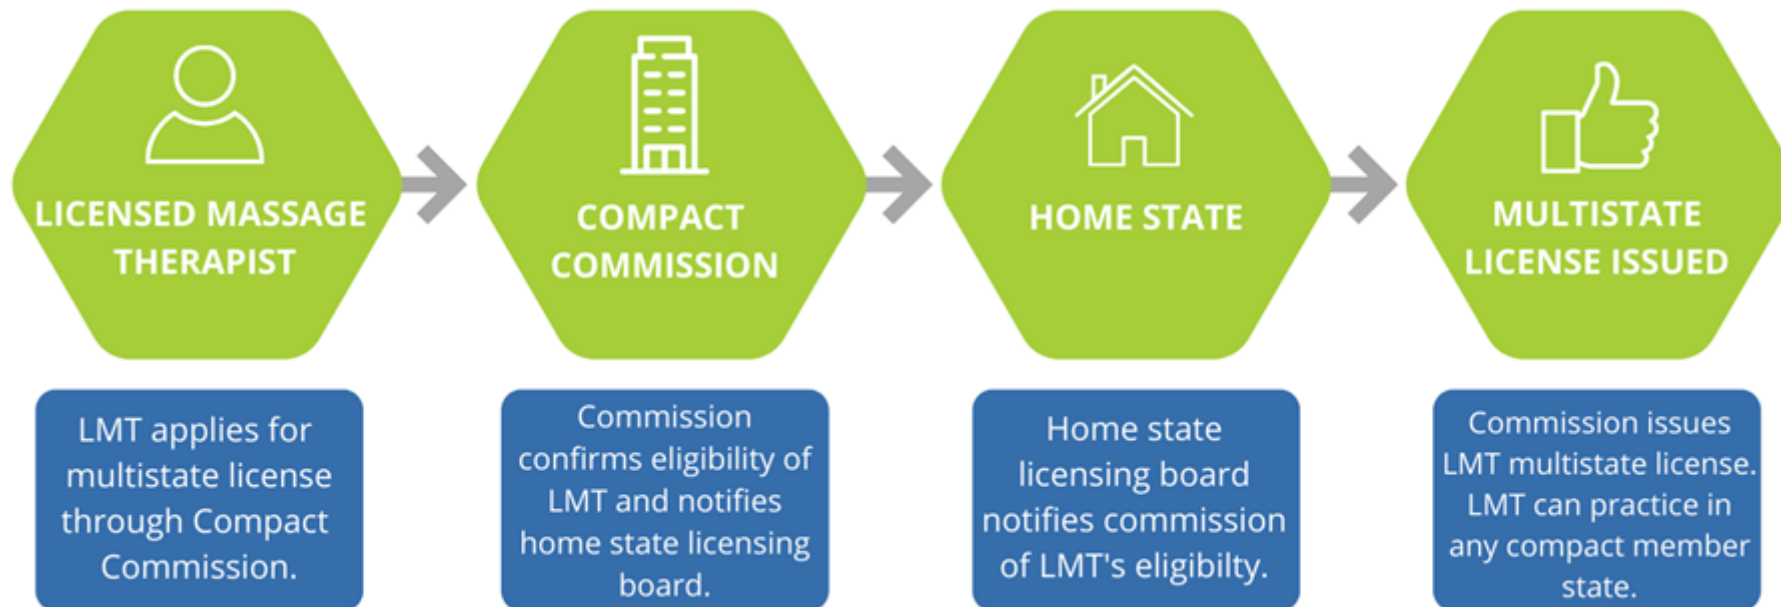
LICENSED MASSAGE THERAPIST

COMPACT COMMISSION

HOME STATE

MULTISTATE LICENSE ISSUED

LMT applies for multistate license through Compact Commission.

Commission confirms eligibility of LMT and notifies home state licensing board.

Home state licensing board notifies commission of LMT's eligibilty.

Commission issues LMT multistate license. LMT can practice in any compact member state.